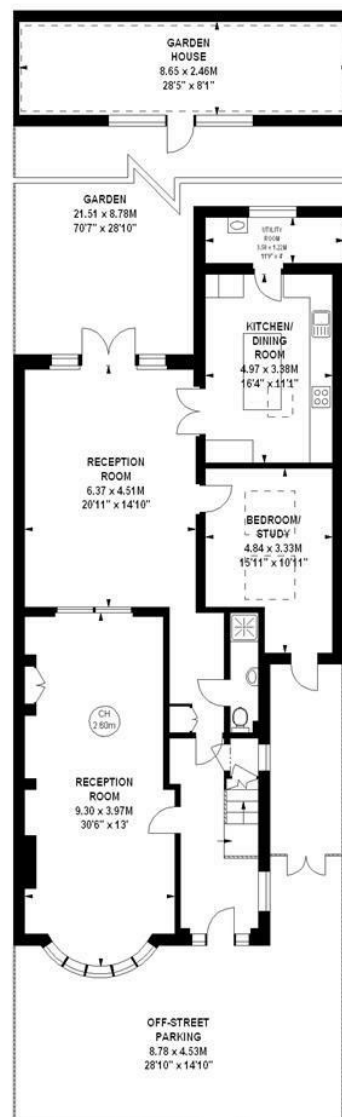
GARDEN HOUSE
8.65 x 2.46M
28'5" x 8'1"

GARDEN
21.51 x 8.78M
70'7" x 28'10"

UTILITY ROOM
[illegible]
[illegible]

KITCHEN/ DINING ROOM
4.97 x 3.38M
16'4" x 11'1"

RECEPTION ROOM
6.37 x 4.51M
20'11" x 14'10"

BEDROOM/ STUDY
4.84 x 3.33M
15'11" x 10'11"

CH
2.60m

RECEPTION ROOM
9.30 x 3.97M
30'6" x 13'

OFF-STREET PARKING
8.78 x 4.53M
28'10" x 14'10"